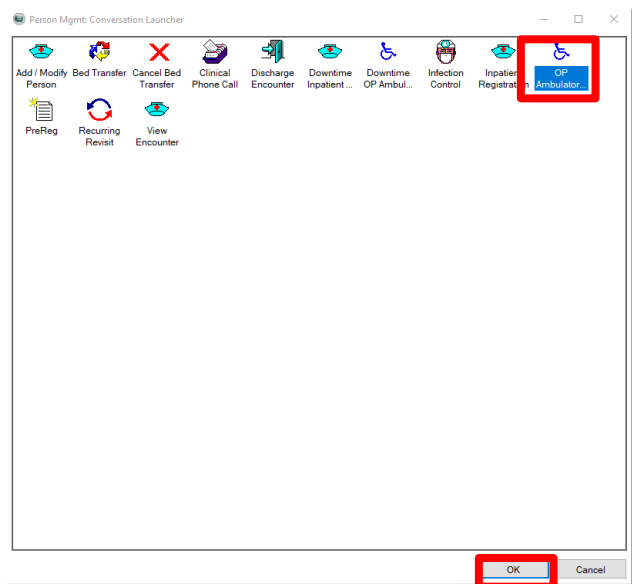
Person Mgmt: Conversation Launcher

Add / Modify Person
Bed Transfer
Cancel Bed Transfer
Clinical Phone Call
Discharge Encounter
Downtime Inpatient ...
Downtime OP Ambul...
Infection Control
Inpatient Registration
OP Ambulator...
PreReg
Recurring Revisit
View Encounter

OK
Cancel